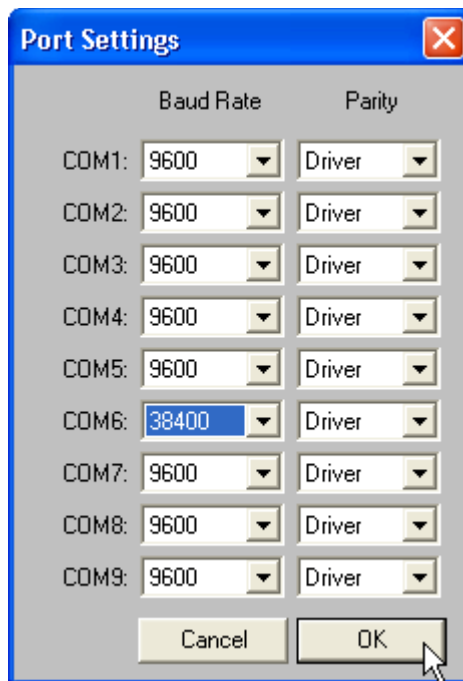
Port Settings

| | Baud Rate | Parity |
|---|---|---|
| COM1: | 9600 | Driver |
| COM2: | 9600 | Driver |
| COM3: | 9600 | Driver |
| COM4: | 9600 | Driver |
| COM5: | 9600 | Driver |
| COM6: | 38400 | Driver |
| COM7: | 9600 | Driver |
| COM8: | 9600 | Driver |
| COM9: | 9600 | Driver |

Cancel OK